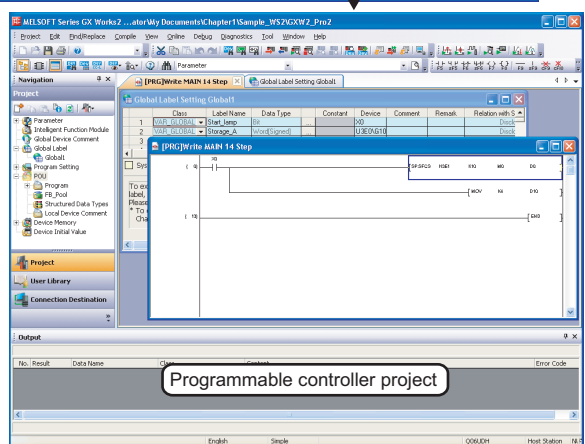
MELSOFT Series GX Works2 ...ator\My Documents\Chapter1\Sample_WS2\GXW2_Pro2

Project Edit Find/Replace Compile View Online Debug Diagnostics Tool Window Help

Parameter

Navigation

Project

Parameter
Intelligent Function Module
Global Device Comment
Global Label
Global1
Program Setting
POU
Program
FB_Pool
Structured Data Types
Local Device Comment
Device Memory
Device Initial Value

[PRG]Write MAIN 14 Step
Global Label Setting Global1

Global Label Setting Global1

| | Class | Label Name | Data Type | | Constant | Device | Comment | Remark | Relation with S |
|---|---|---|---|---|---|---|---|---|---|
| 1 | VAR_GLOBAL | Start_lamp | Bit | | | X0 | | | Disab |
| 2 | VAR_GLOBAL | Storage_A | Word[Signed] | | | U3E0\G10 | | | Disab |
| 3 | | | | | | | | | |

Sys

To ex
label,
Please
* To
Cha

[PRG]Write MAIN 14 Step

(0) X0 SP.SFCS H0E1 K10 M0 D0
MOV K4 D10
(10) END

Project
User Library
Connection Destination

Output

No. Result Data Name Class Content Error Code

Programmable controller project

English Simple Q06UDH Host Station NU